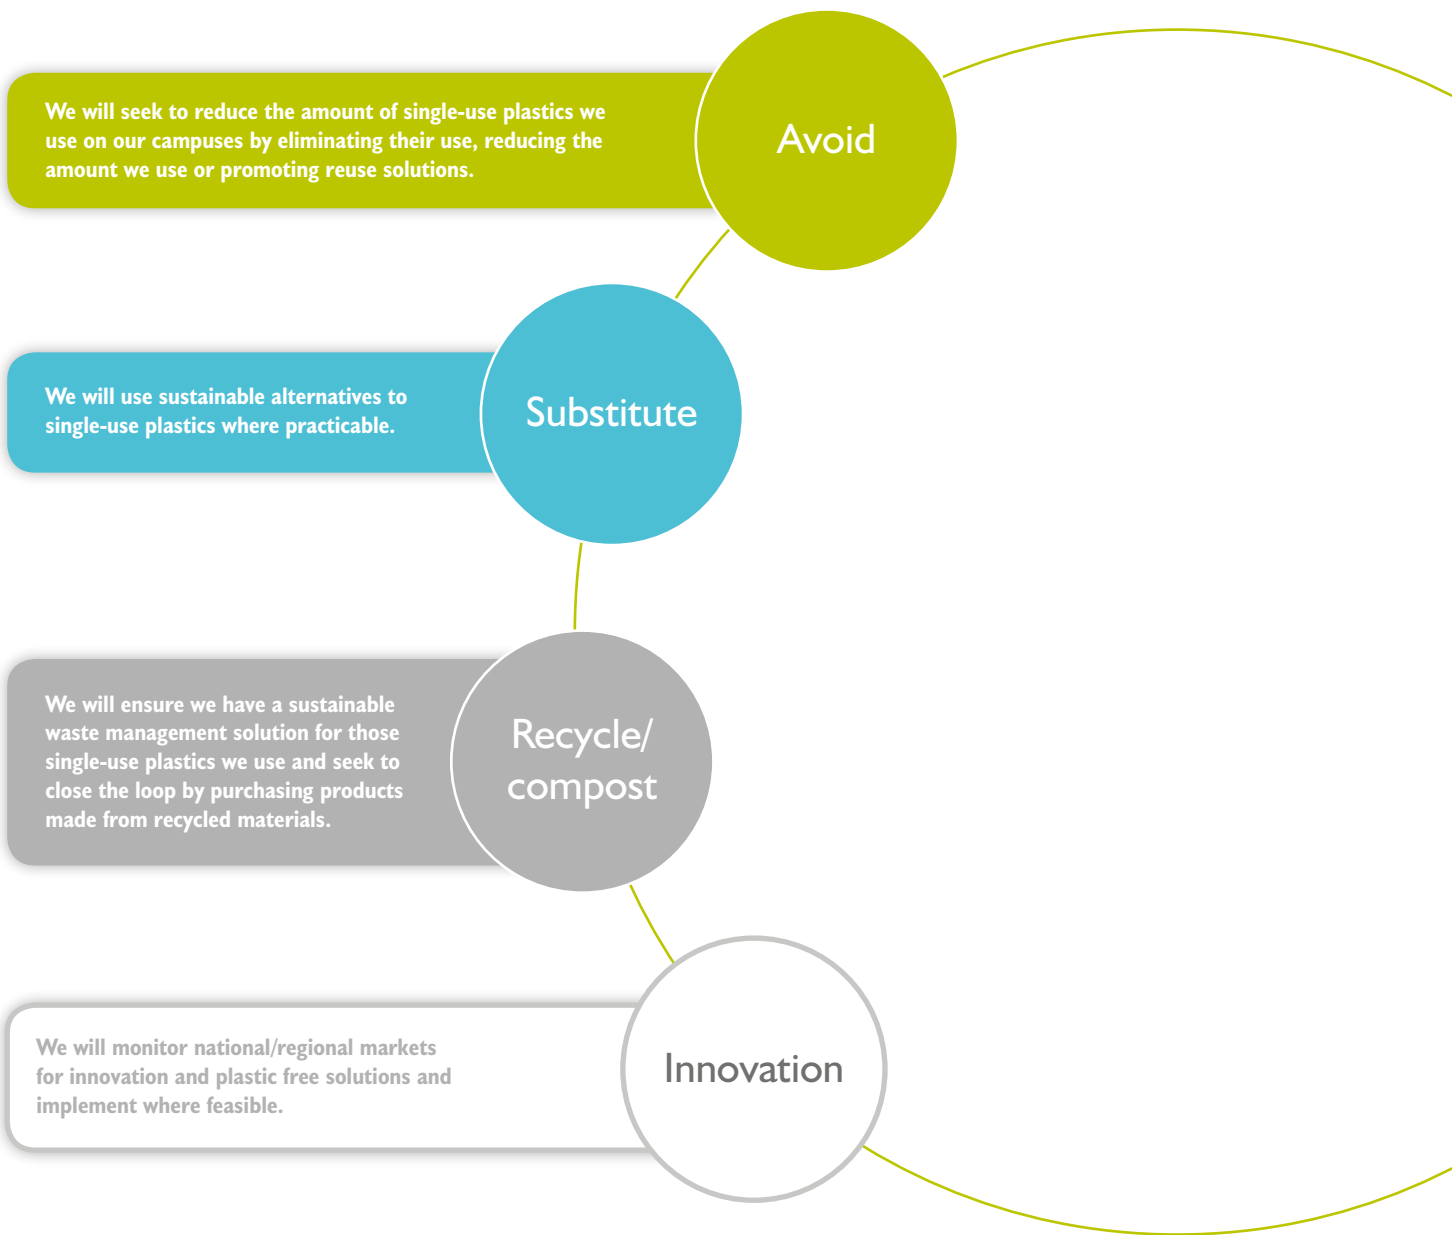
We will seek to reduce the amount of single-use plastics we use on our campuses by eliminating their use, reducing the amount we use or promoting reuse solutions.

Avoid

We will use sustainable alternatives to single-use plastics where practicable.

Substitute

We will ensure we have a sustainable waste management solution for those single-use plastics we use and seek to close the loop by purchasing products made from recycled materials.

Recycle/ compost

We will monitor national/regional markets for innovation and plastic free solutions and implement where feasible.

Innovation